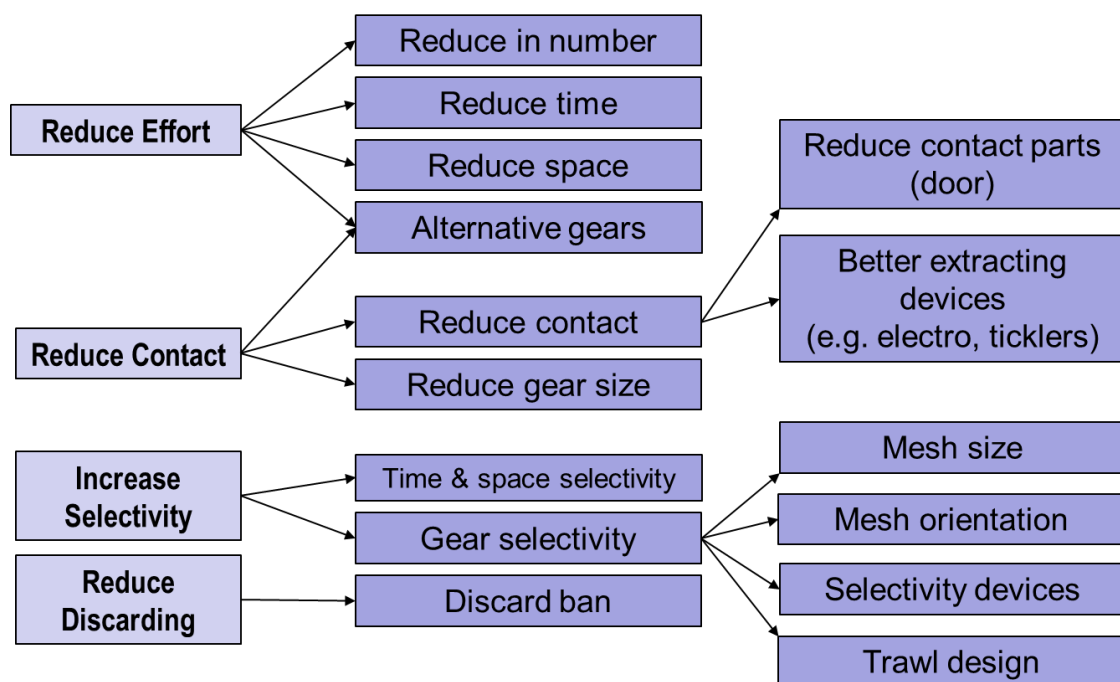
Reduce Effort

Reduce in number

Reduce time

Reduce space

Alternative gears

Reduce Contact

Reduce contact

Reduce gear size

Reduce contact parts (door)

Better extracting devices (e.g. electro, ticklers)

Increase Selectivity

Time & space selectivity

Gear selectivity

Reduce Discarding

Discard ban

Mesh size

Mesh orientation

Selectivity devices

Trawl design